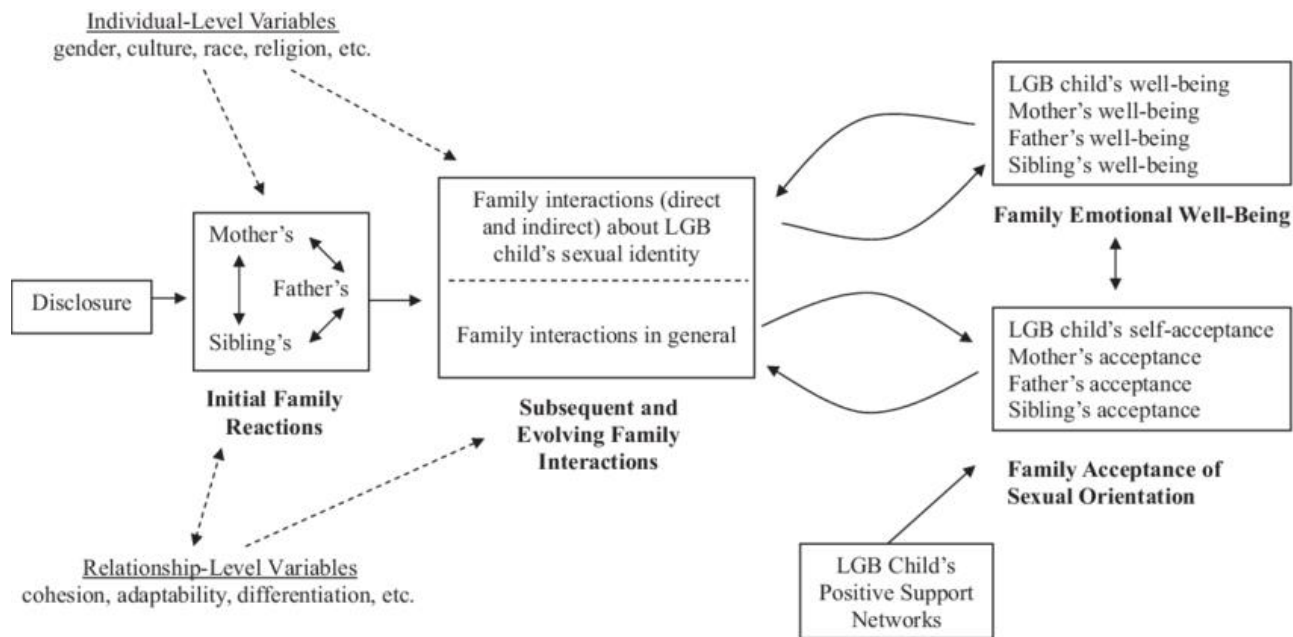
Individual-Level Variables
gender, culture, race, religion, etc.

Disclosure

Mother's
Father's
Sibling's

Initial Family Reactions

Family interactions (direct and indirect) about LGB child's sexual identity

Family interactions in general

Subsequent and Evolving Family Interactions

LGB child's well-being
Mother's well-being
Father's well-being
Sibling's well-being

Family Emotional Well-Being

LGB child's self-acceptance
Mother's acceptance
Father's acceptance
Sibling's acceptance

Family Acceptance of Sexual Orientation

LGB Child's Positive Support Networks

Relationship-Level Variables
cohesion, adaptability, differentiation, etc.